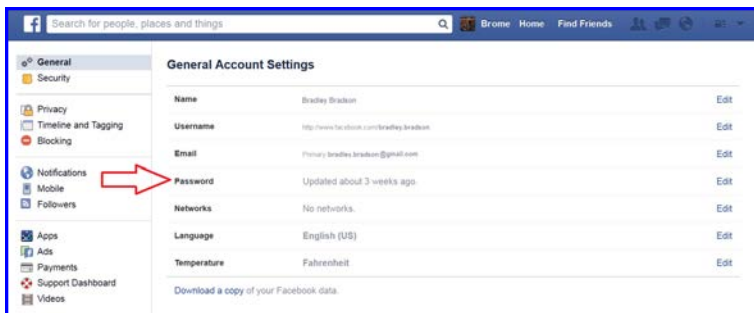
Search for people, places and things

Brome Home Find Friends

General
Security

Privacy
Timeline and Tagging
Blocking

Notifications
Mobile
Followers

Apps
Ads
Payments
Support Dashboard
Videos

General Account Settings

| | | |
|---|---|---|
| Name | Bradley Bradson | Edit |
| Username | http://www.facebook.com/bradley.bradson | Edit |
| Email | Primary: bradley.bradson@gmail.com | Edit |
| Password | Updated about 3 weeks ago. | Edit |
| Networks | No networks. | Edit |
| Language | English (US) | Edit |
| Temperature | Fahrenheit | Edit |

Download a copy of your Facebook data.